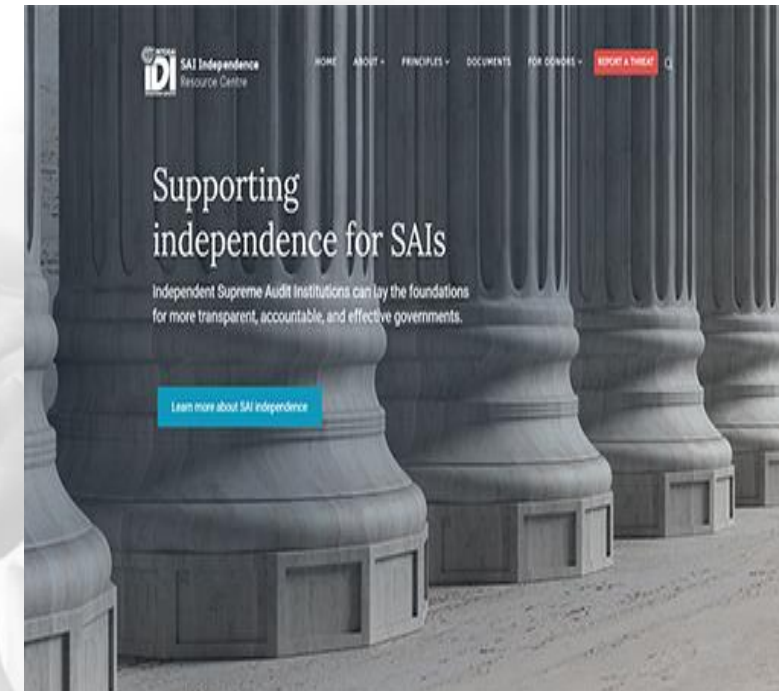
INTOSAI IDI

SAI Independence Resource Centre

HOME ABOUT PRINCIPLES DOCUMENTS FOR DONORS REPORT A THREAT

Supporting independence for SAIs

Independent Supreme Audit Institutions can lay the foundations for more transparent, accountable, and effective governments.

Learn more about SAI independence